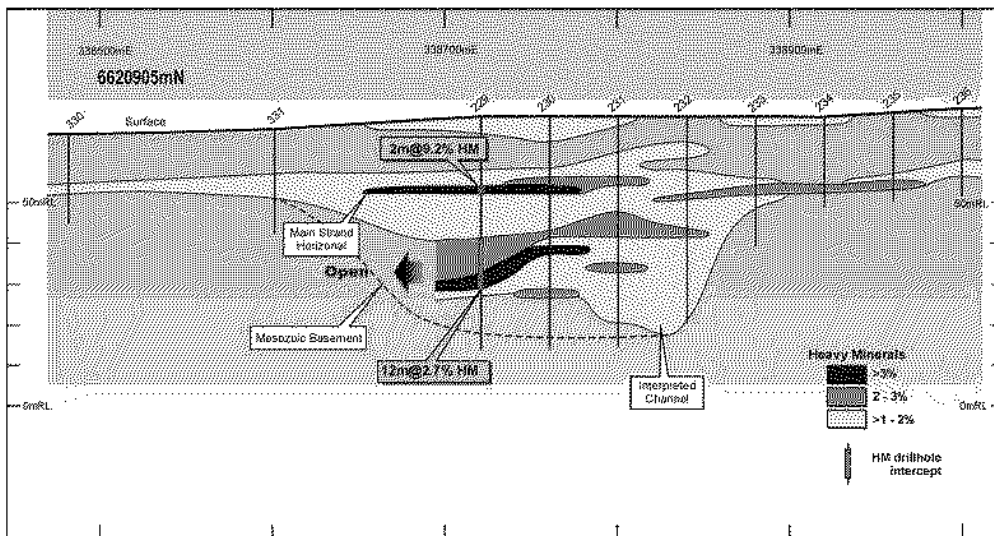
338500mE
338700mE
338900mE
6620905mN
330
Surface
331
229
230
231
232
233
234
235
236
2m@9.2% HM
50mRL
50mRL
Main Strand Horizonal
Open
Mesozoic Basement
12m@2.7% HM
Interpreted Channel
Heavy Minerals
>3%
2 - 3%
>1 - 2%
0mRL
0mRL
HM drillhole intercept